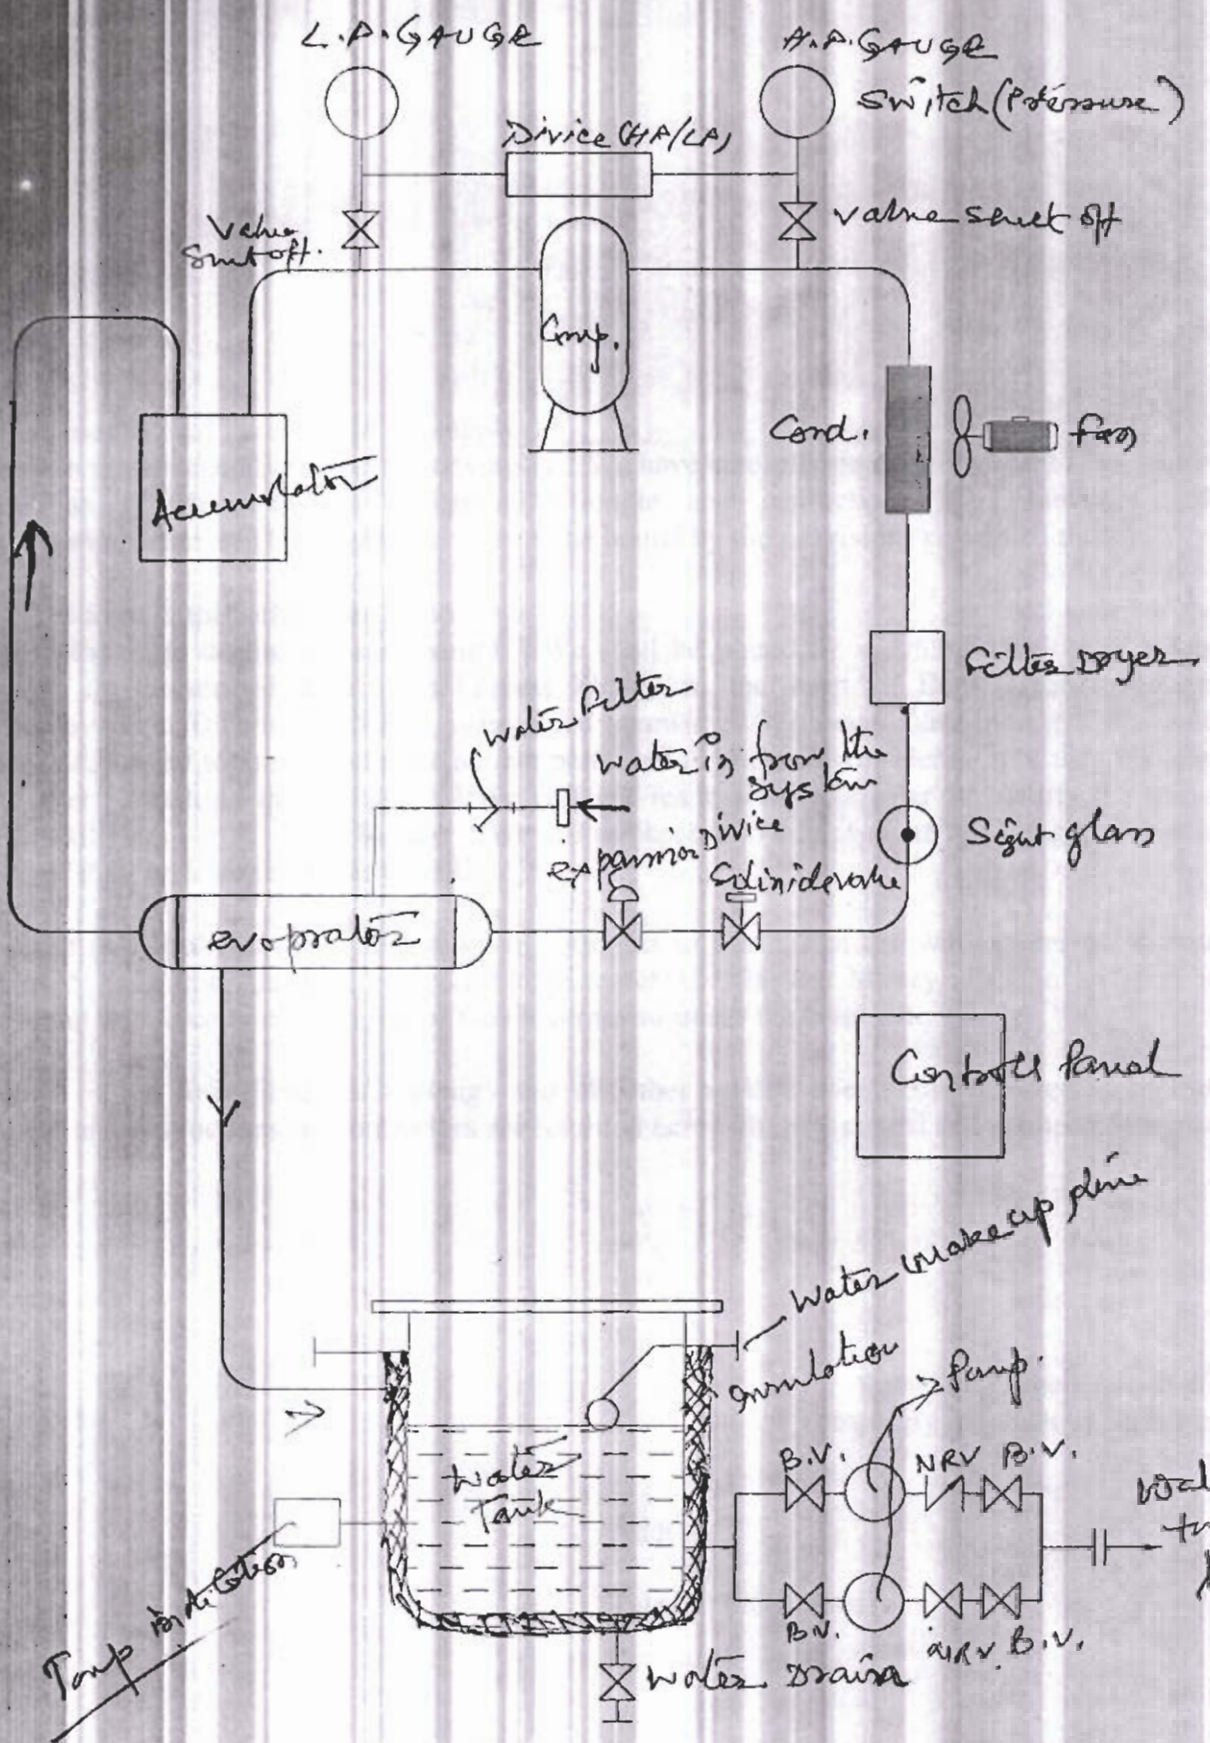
L.P. GAUGE

H.P. GAUGE

Switch (Pressure)

Divice (HP/LP)

Valve Shut off.

valve shut off

Comp.

Accumulator

Cond.

fan

filter Dryer

water filter

water is from the system

expansion divice

Sight glass

Solinide valve

evoprator

Controll Panal

Water Make up line

Insulation

Pump

Water Tank

B.V.

NRV

B.V.

B.V.

NRV B.V.

Wat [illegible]

Temp indication

Water Drain